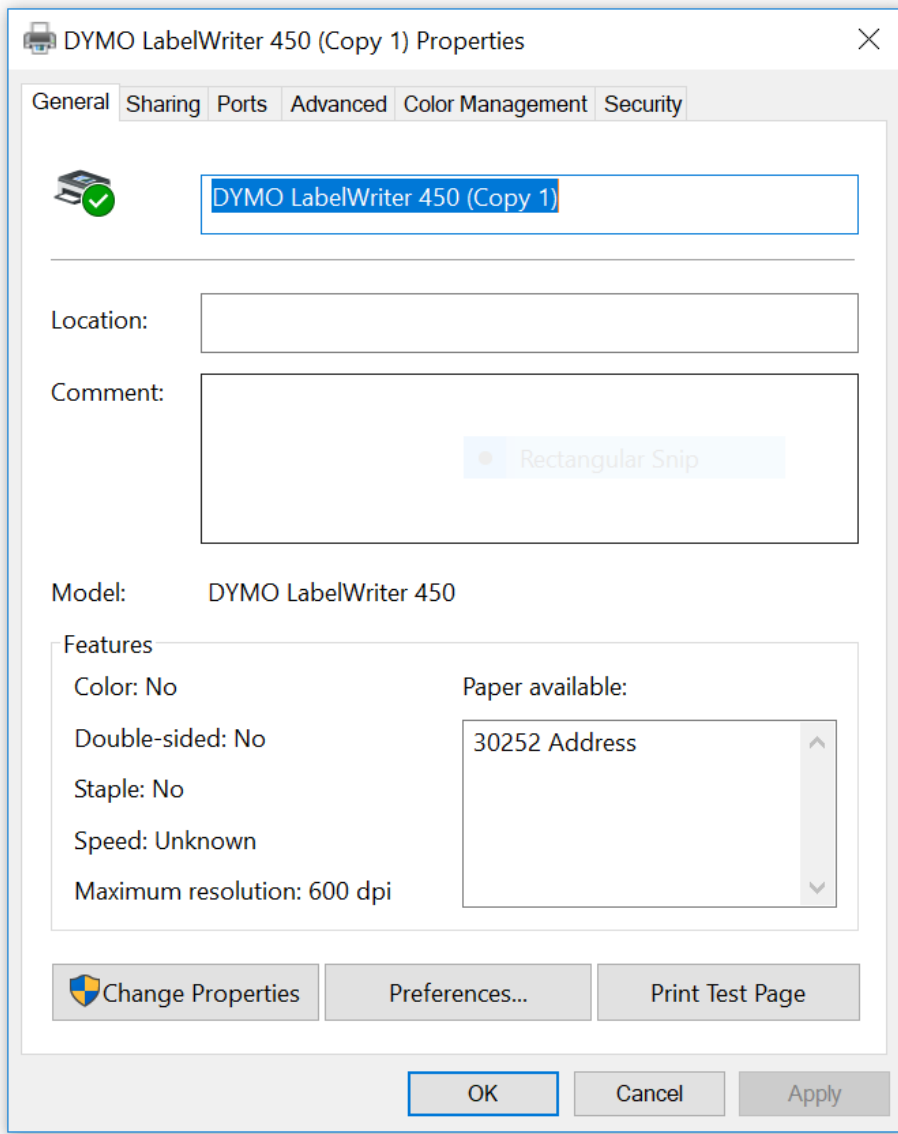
DYMO LabelWriter 450 (Copy 1) Properties

General Sharing Ports Advanced Color Management Security

DYMO LabelWriter 450 (Copy 1)

Location:

Comment:

Rectangular Snip

Model: DYMO LabelWriter 450

Features

Color: No

Double-sided: No

Staple: No

Speed: Unknown

Maximum resolution: 600 dpi

Paper available:

30252 Address

Change Properties

Preferences...

Print Test Page

OK

Cancel

Apply